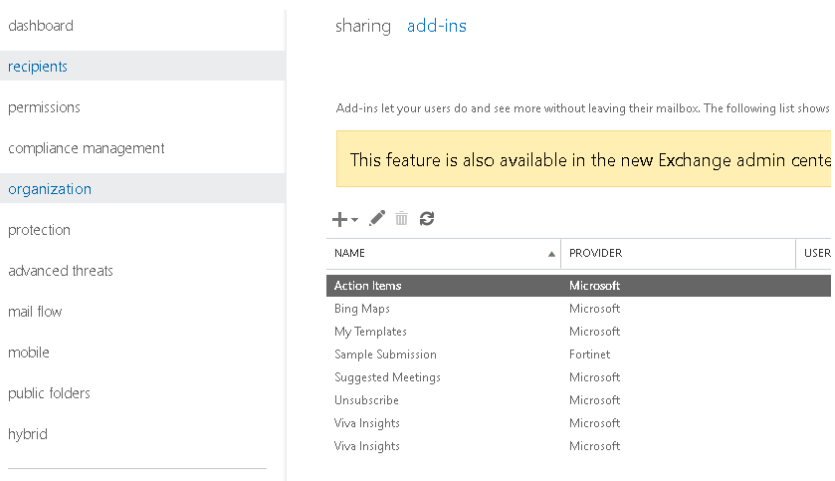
dashboard
recipients
permissions
compliance management
organization
protection
advanced threats
mail flow
mobile
public folders
hybrid

sharing add-ins

Add-ins let your users do and see more without leaving their mailbox. The following list shows

This feature is also available in the new Exchange admin cente

| NAME | PROVIDER | USER |
|---|---|---|
| Action Items | Microsoft | |
| Bing Maps | Microsoft | |
| My Templates | Microsoft | |
| Sample Submission | Fortinet | |
| Suggested Meetings | Microsoft | |
| Unsubscribe | Microsoft | |
| Viva Insights | Microsoft | |
| Viva Insights | Microsoft | |